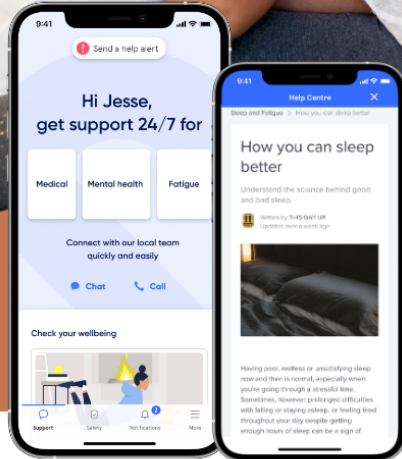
9:41

Send a help alert

Hi Jesse, get support 24/7 for

Medical

Mental health

Fatigue

Connect with our local team quickly and easily

Chat

Call

Check your wellbeing

Support

Safety

2

Notifications

More

9:41

Help Centre

Sleep and Fatigue > How you can sleep better

How you can sleep better

Understand the science behind good and bad sleep.

Written by THIS WAY UP
Updated over a week ago

Having poor, restless or unsatisfying sleep now and then is normal, especially when you're going through a stressful time. Sometimes, however, prolonged difficulties with falling or staying asleep, or feeling tired throughout your day despite getting enough hours of sleep can be a sign of